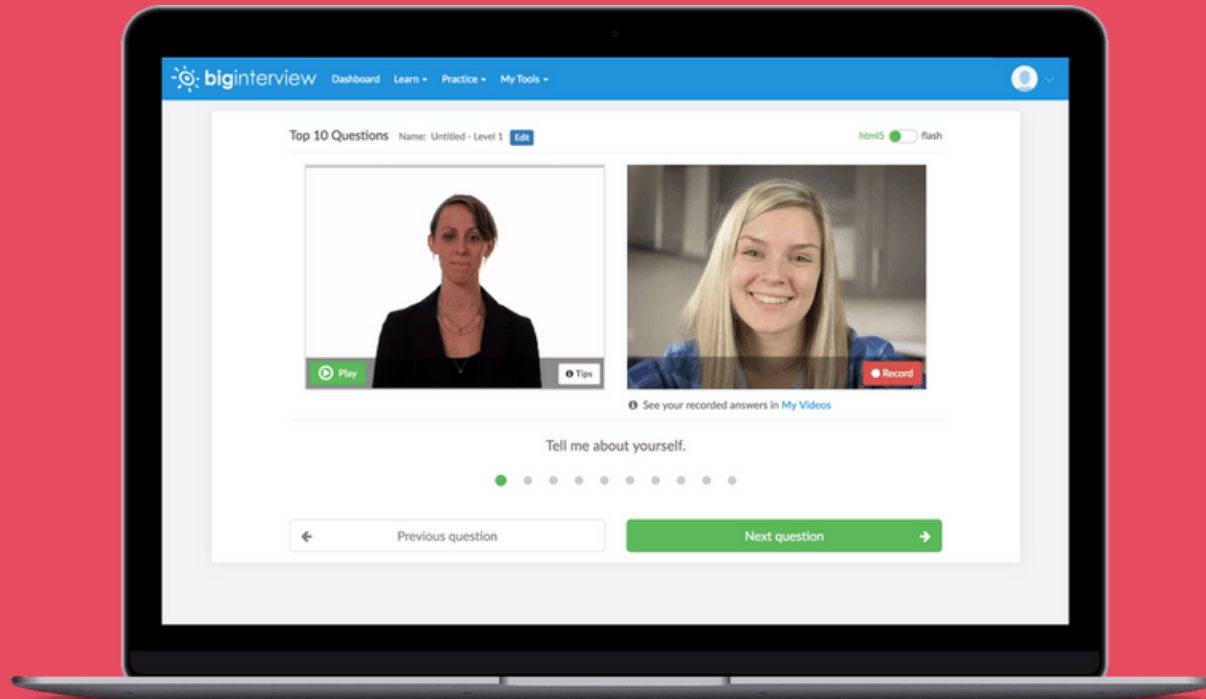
biginterview Dashboard Learn Practice My Tools

Top 10 Questions Name: Untitled - Level 1 Edit

html5 flash

Play

Tips

Record

See your recorded answers in My Videos

Tell me about yourself.

Previous question

Next question